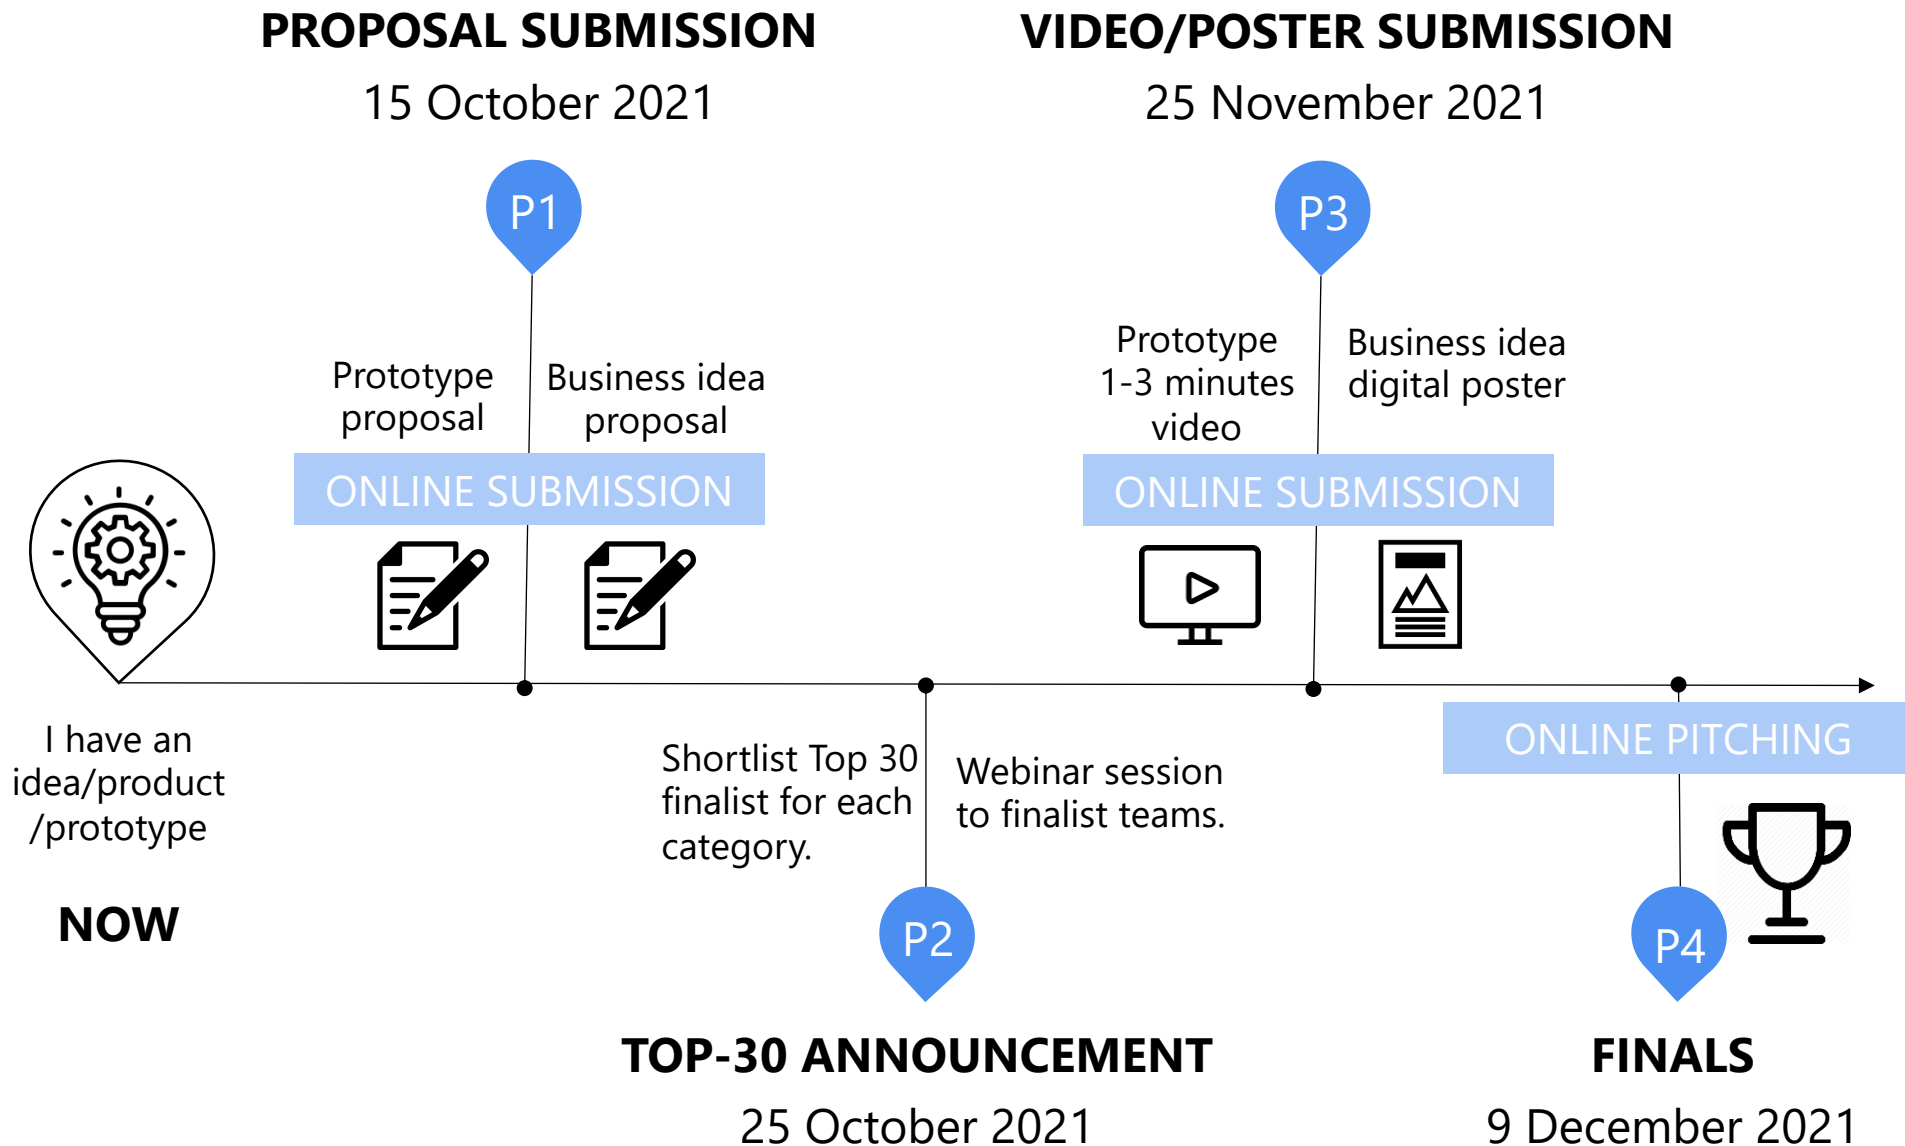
PROPOSAL SUBMISSION

15 October 2021

VIDEO/POSTER SUBMISSION

25 November 2021

P1

P3

Prototype proposal

Business idea proposal

Prototype 1-3 minutes video

Business idea digital poster

ONLINE SUBMISSION

ONLINE SUBMISSION

I have an idea/product /prototype

NOW

Shortlist Top 30 finalist for each category.

Webinar session to finalist teams.

ONLINE PITCHING

P2

P4

TOP-30 ANNOUNCEMENT

25 October 2021

FINALS

9 December 2021